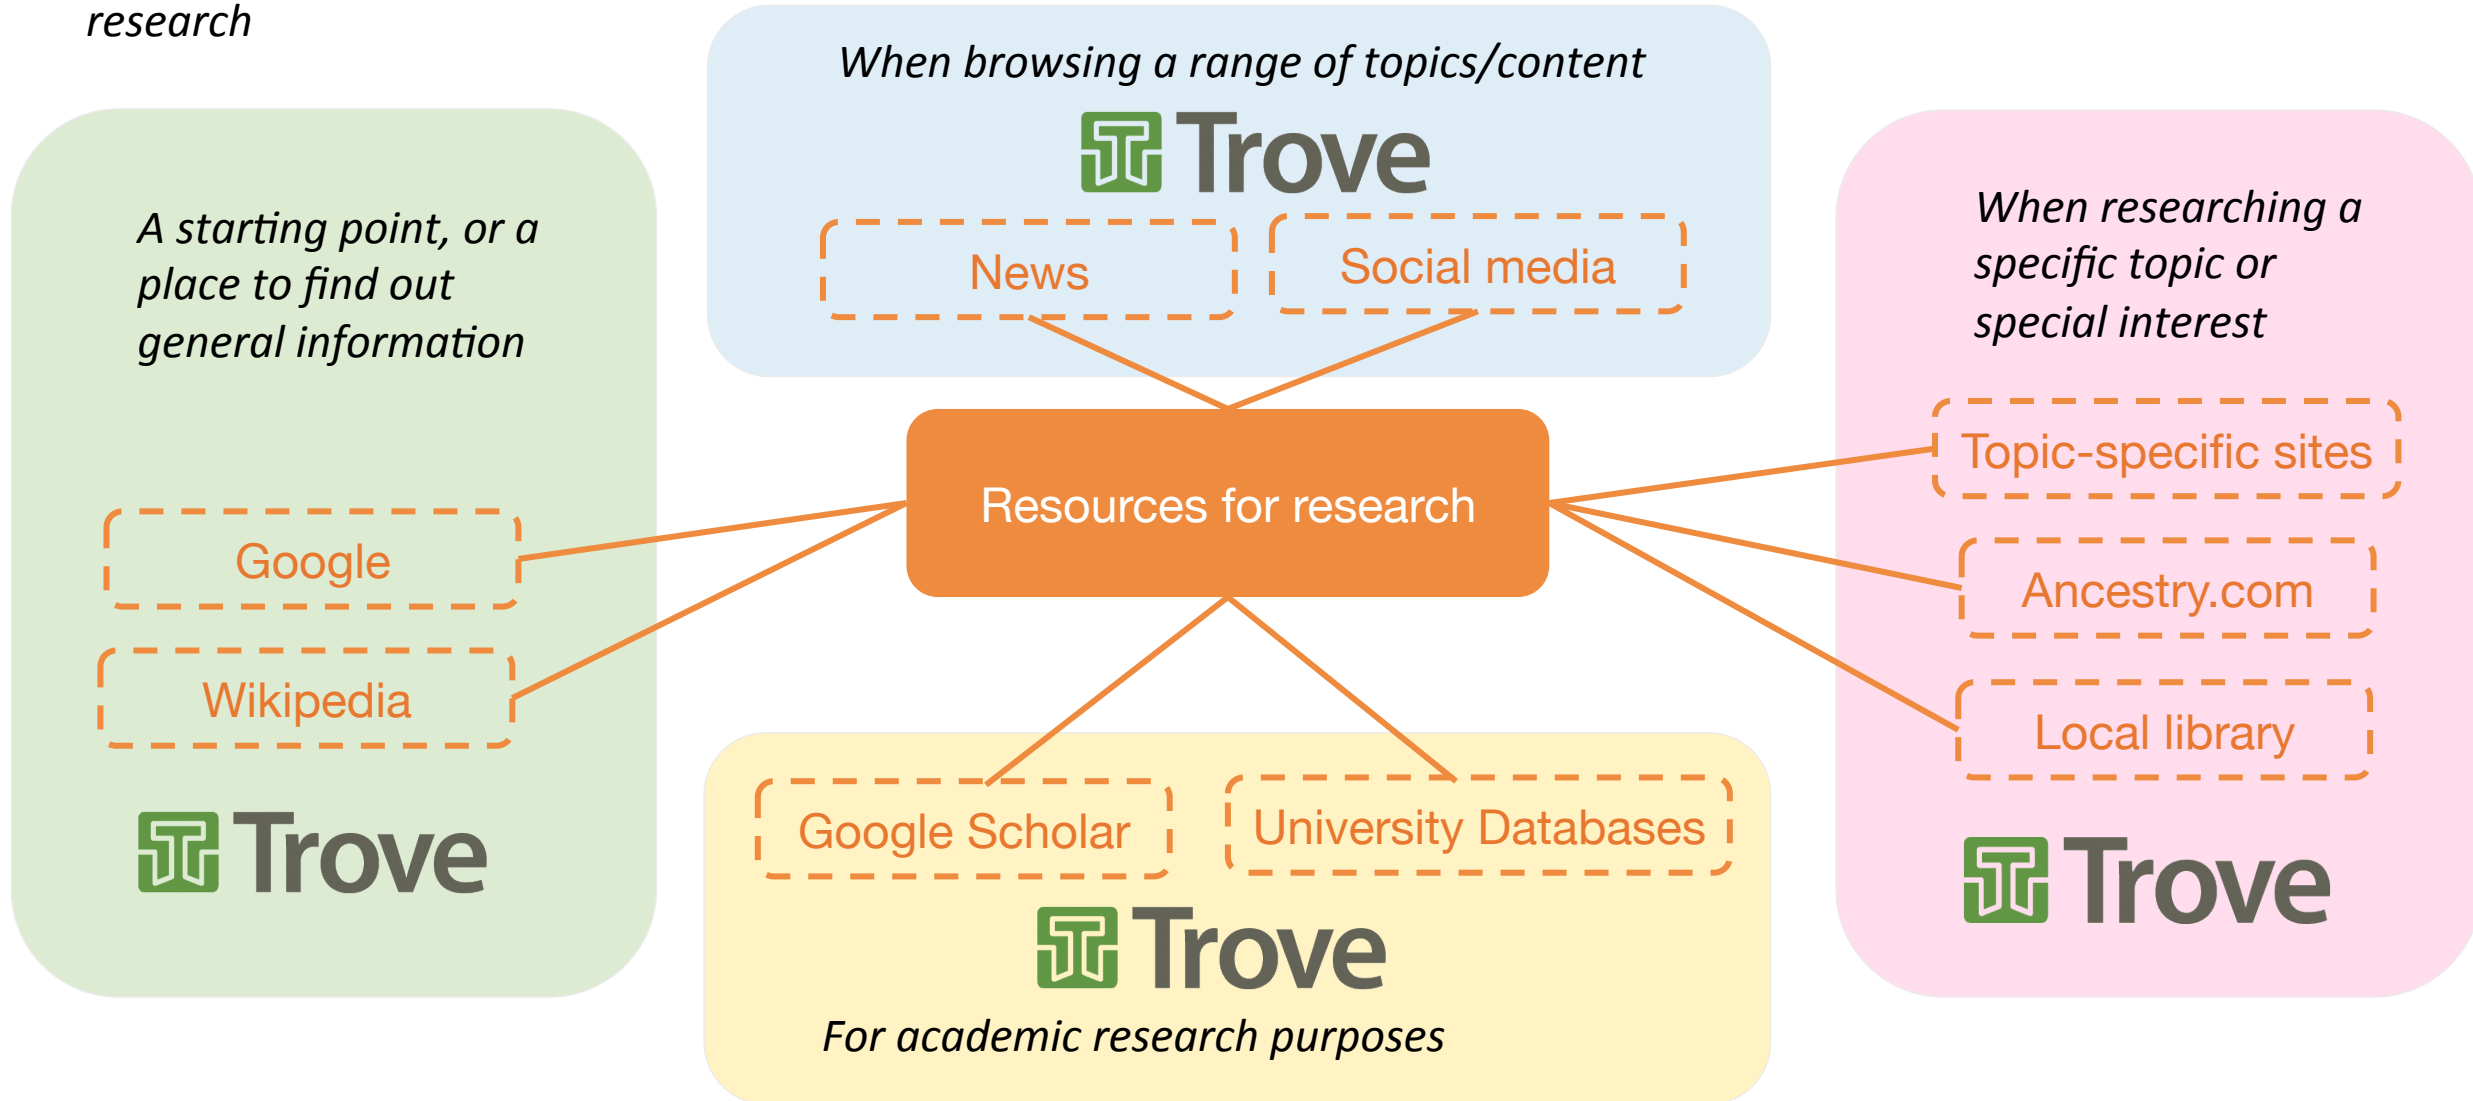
research

When browsing a range of topics/content

Trove

News

Social media

A starting point, or a place to find out general information

When researching a specific topic or special interest

Topic-specific sites

Resources for research

Google

Ancestry.com

Wikipedia

Local library

Trove

Google Scholar

University Databases

Trove

Trove

For academic research purposes